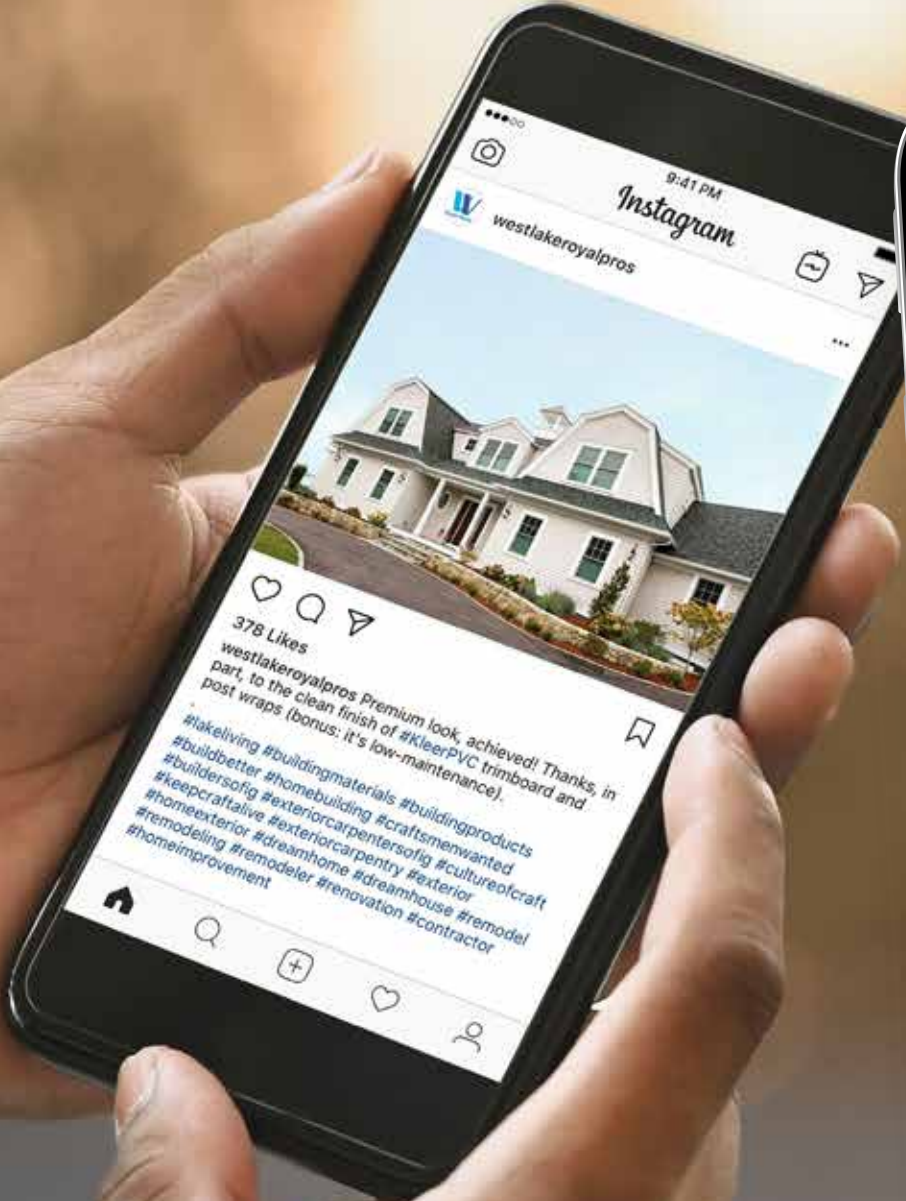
9:41 PM

Instagram

westlakeroyalpros

...

378 Likes

westlakeroyalpros Premium look, achieved! Thanks, in part, to the clean finish of #KleerPVC trimboard and post wraps (bonus: it's low-maintenance).

#lakeliving #buildingmaterials #buildingproducts #buildbetter #homebuilding #craftsmenwanted #buildersofig #exteriorcarpentersofig #cultureofcraft #keepcraftalive #exteriorcarpentry #exterior #homeexterior #dreamhome #dreamhouse #remodel #remodeling #remodeler #renovation #contractor #homeimprovement